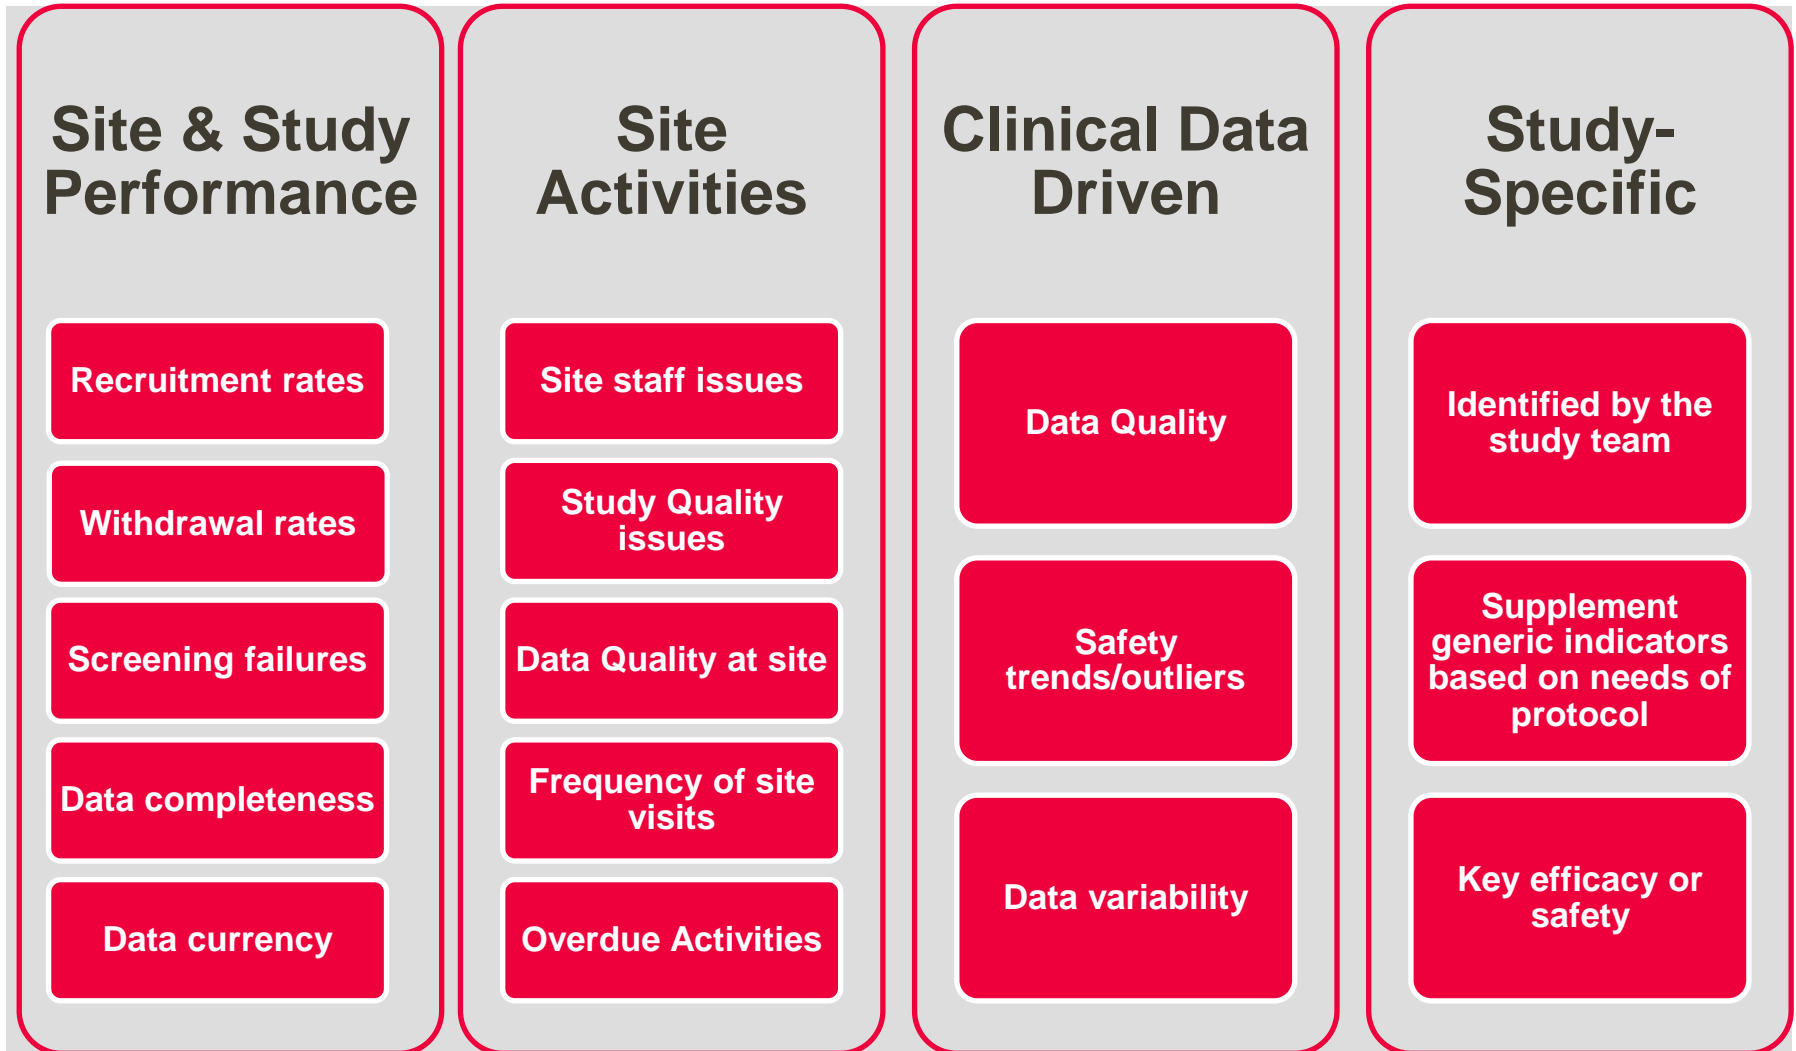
Site & Study Performance

Recruitment rates

Withdrawal rates

Screening failures

Data completeness

Data currency

Site Activities

Site staff issues

Study Quality issues

Data Quality at site

Frequency of site visits

Overdue Activities

Clinical Data Driven

Data Quality

Safety trends/outliers

Data variability

Study-Specific

Identified by the study team

Supplement generic indicators based on needs of protocol

Key efficacy or safety